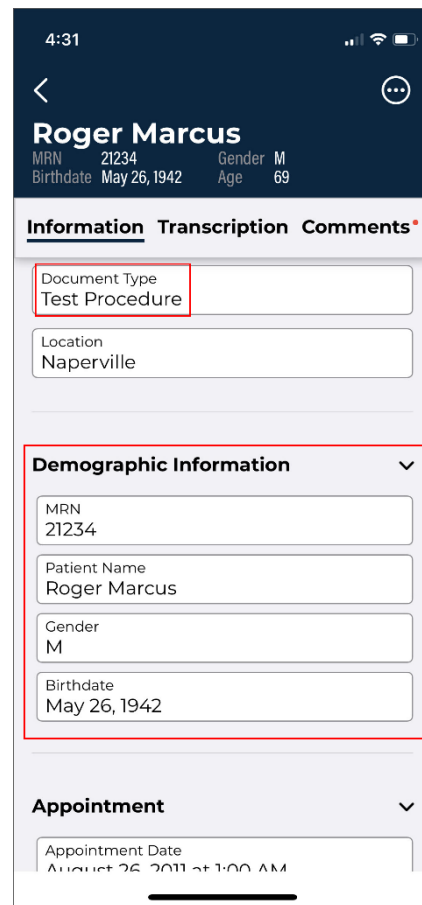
4:31

Roger Marcus
MRN 21234 Gender M
Birthdate May 26, 1942 Age 69

Information Transcription Comments

Document Type
Test Procedure

Location
Naperville

Demographic Information

MRN
21234

Patient Name
Roger Marcus

Gender
M

Birthdate
May 26, 1942

Appointment

Appointment Date
August 26, 2011 at 1:00 AM